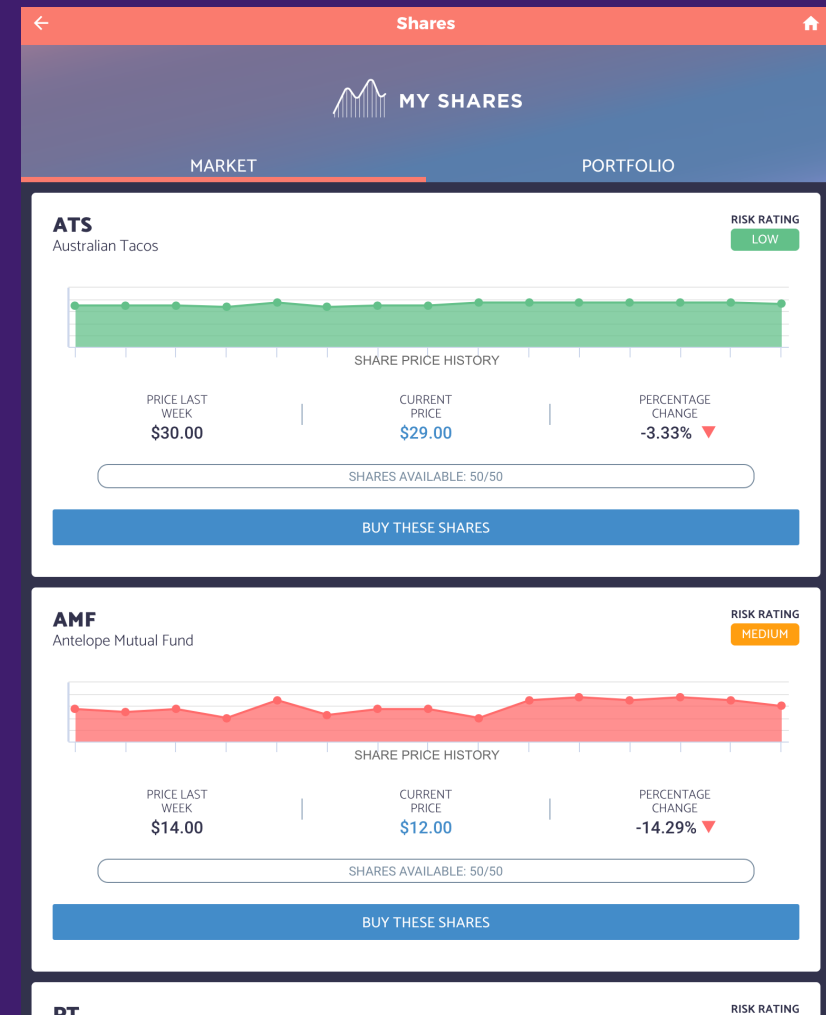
Shares

MY SHARES

MARKET

PORTFOLIO

ATS
Australian Tacos

RISK RATING
LOW

SHARE PRICE HISTORY

PRICE LAST WEEK
$30.00

CURRENT PRICE
$29.00

PERCENTAGE CHANGE
-3.33%

SHARES AVAILABLE: 50/50

BUY THESE SHARES

AMF
Antelope Mutual Fund

RISK RATING
MEDIUM

SHARE PRICE HISTORY

PRICE LAST WEEK
$14.00

CURRENT PRICE
$12.00

PERCENTAGE CHANGE
-14.29%

SHARES AVAILABLE: 50/50

BUY THESE SHARES

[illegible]

RISK RATING